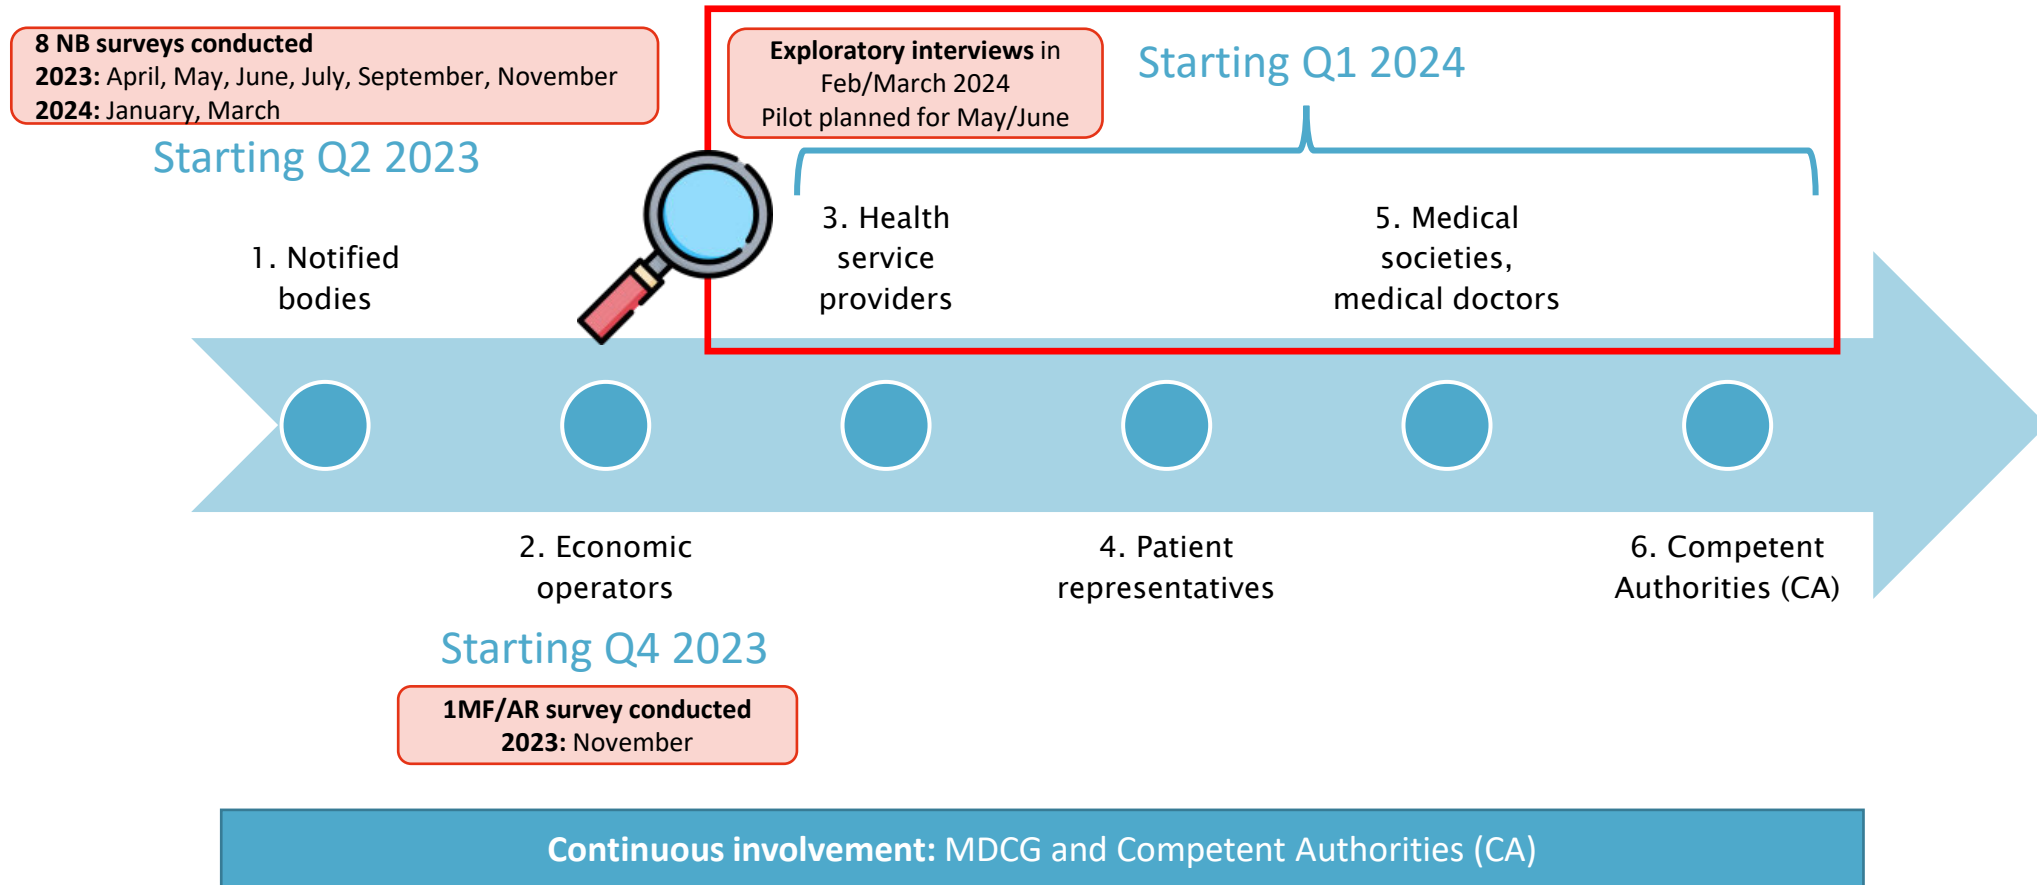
8 NB surveys conducted
2023: April, May, June, July, September, November
2024: January, March

Starting Q2 2023

Exploratory interviews in Feb/March 2024
Pilot planned for May/June

Starting Q1 2024

1. Notified bodies

3. Health service providers

5. Medical societies, medical doctors

2. Economic operators

4. Patient representatives

6. Competent Authorities (CA)

Starting Q4 2023

1MF/AR survey conducted
2023: November

Continuous involvement: MDCG and Competent Authorities (CA)